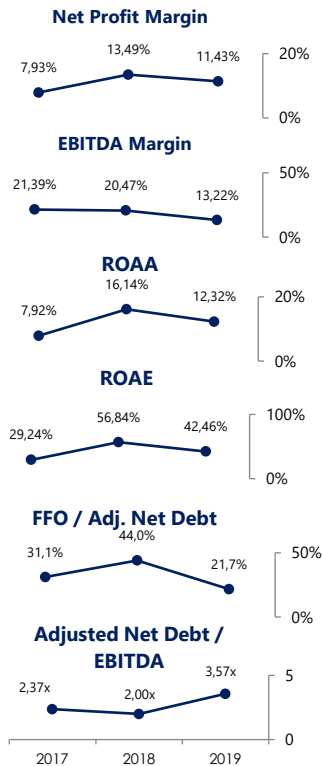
Net Profit Margin

7,93%
13,49%
11,43%
20%
0%

EBITDA Margin

21,39%
20,47%
13,22%
50%
0%

ROAA

7,92%
16,14%
12,32%
20%
0%

ROAE

29,24%
56,84%
42,46%
100%
0%

FFO / Adj. Net Debt

31,1%
44,0%
21,7%
50%
0%

Adjusted Net Debt / EBITDA

2,37x
2,00x
3,57x
5
0

2017
2018
2019